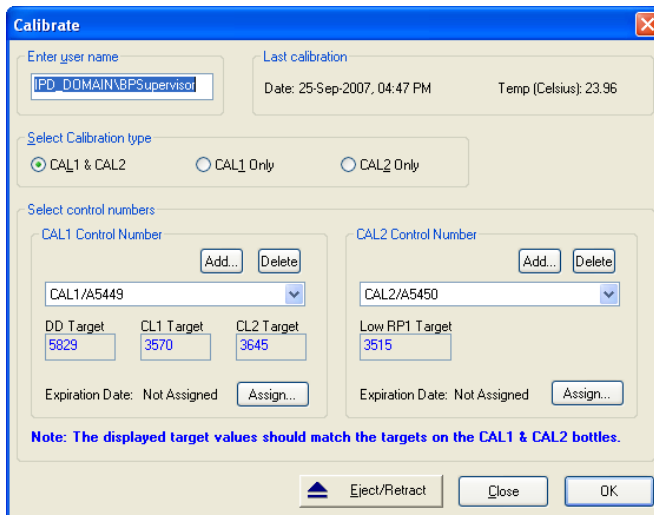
Calibrate

Enter user name
IPD_DOMAIN\BPSupervisor

Last calibration
Date: 25-Sep-2007, 04:47 PM
Temp (Celsius): 23.96

Select Calibration type
CAL1 & CAL2
CAL1 Only
CAL2 Only

Select control numbers

CAL1 Control Number
Add...
Delete
CAL1/A5449
DD Target
5829
CL1 Target
3570
CL2 Target
3645
Expiration Date: Not Assigned
Assign...

CAL2 Control Number
Add...
Delete
CAL2/A5450
Low RP1 Target
3515
Expiration Date: Not Assigned
Assign...

Note: The displayed target values should match the targets on the CAL1 & CAL2 bottles.

Eject/Retract
Close
OK